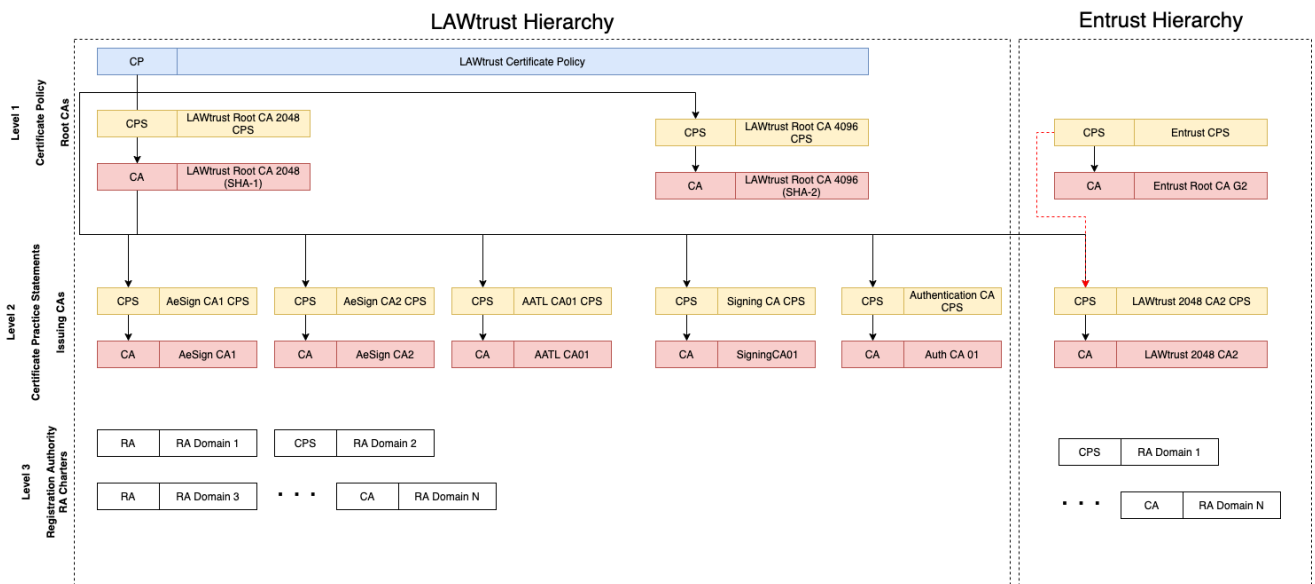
LAWtrust Hierarchy

Entrust Hierarchy

Level 1
Certificate Policy
Root CAs

| CP | LAWtrust Certificate Policy |
|---|---|

| CPS | LAWtrust Root CA 2048 CPS |
|---|---|
| CA | LAWtrust Root CA 2048 (SHA-1) |

| CPS | LAWtrust Root CA 4096 CPS |
|---|---|
| CA | LAWtrust Root CA 4096 (SHA-2) |

| CPS | Entrust CPS |
|---|---|
| CA | Entrust Root CA G2 |

Level 2
Certificate Practice Statements
Issuing CAs

| CPS | AeSign CA1 CPS |
|---|---|
| CA | AeSign CA1 |

| CPS | AeSign CA2 CPS |
|---|---|
| CA | AeSign CA2 |

| CPS | AATL CA01 CPS |
|---|---|
| CA | AATL CA01 |

| CPS | Signing CA CPS |
|---|---|
| CA | SigningCA01 |

| CPS | Authentication CA CPS |
|---|---|
| CA | Auth CA 01 |

| CPS | LAWtrust 2048 CA2 CPS |
|---|---|
| CA | LAWtrust 2048 CA2 |

Level 3
Registration Authority
RA Charters

| RA | RA Domain 1 |
|---|---|

| CPS | RA Domain 2 |
|---|---|

| RA | RA Domain 3 |
|---|---|

. . .

| CA | RA Domain N |
|---|---|

| CPS | RA Domain 1 |
|---|---|

. . .

| CA | RA Domain N |
|---|---|